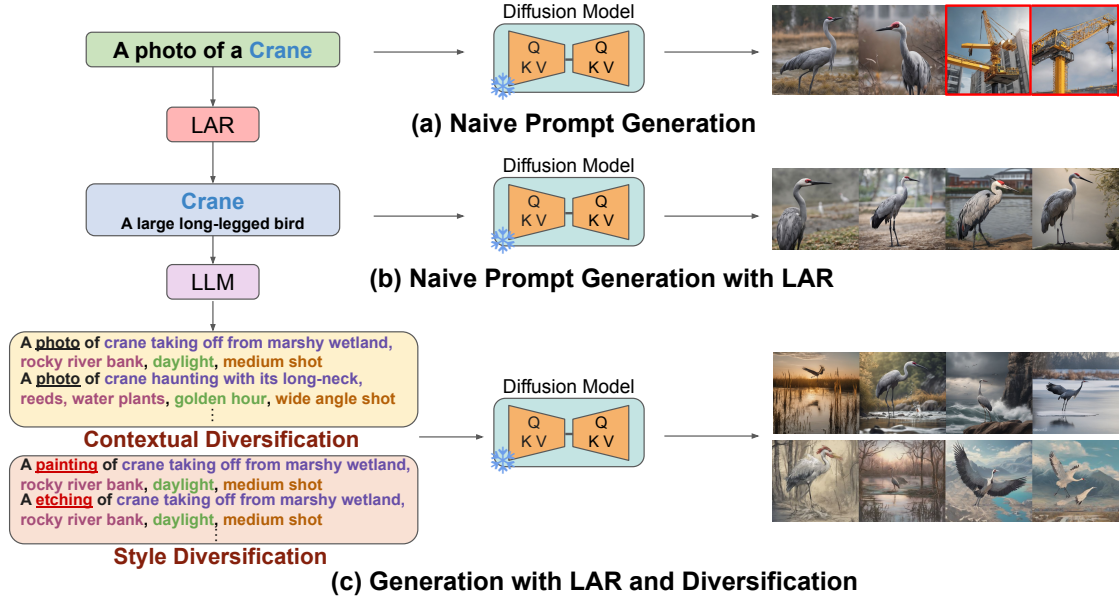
A photo of a Crane

Diffusion Model

Q KV Q KV

(a) Naive Prompt Generation

LAR

Crane
A large long-legged bird

Diffusion Model

Q KV Q KV

(b) Naive Prompt Generation with LAR

LLM

A photo of crane taking off from marshy wetland, rocky river bank, daylight, medium shot
A photo of crane haunting with its long-neck, reeds, water plants, golden hour, wide angle shot
⋮

Contextual Diversification

A painting of crane taking off from marshy wetland, rocky river bank, daylight, medium shot
A etching of crane taking off from marshy wetland, rocky river bank, daylight, medium shot
⋮

Style Diversification

Diffusion Model

Q KV Q KV

(c) Generation with LAR and Diversification